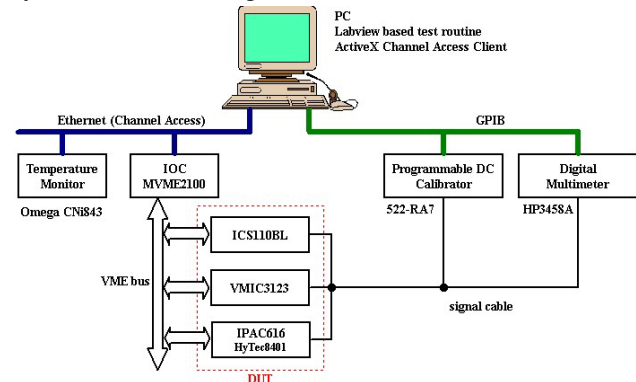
PC
Labview based test routine
ActiveX Channel Access Client

Ethernet (Channel Access)

GPIB

Temperature Monitor

Omega CNi843

IOC MVME2100

Programmable DC Calibrator

522-RA7

Digital Multimeter

HP3458A

VME bus

ICS110BL

VMIC3123

IPAC616
HyTec8401

signal cable

DUT